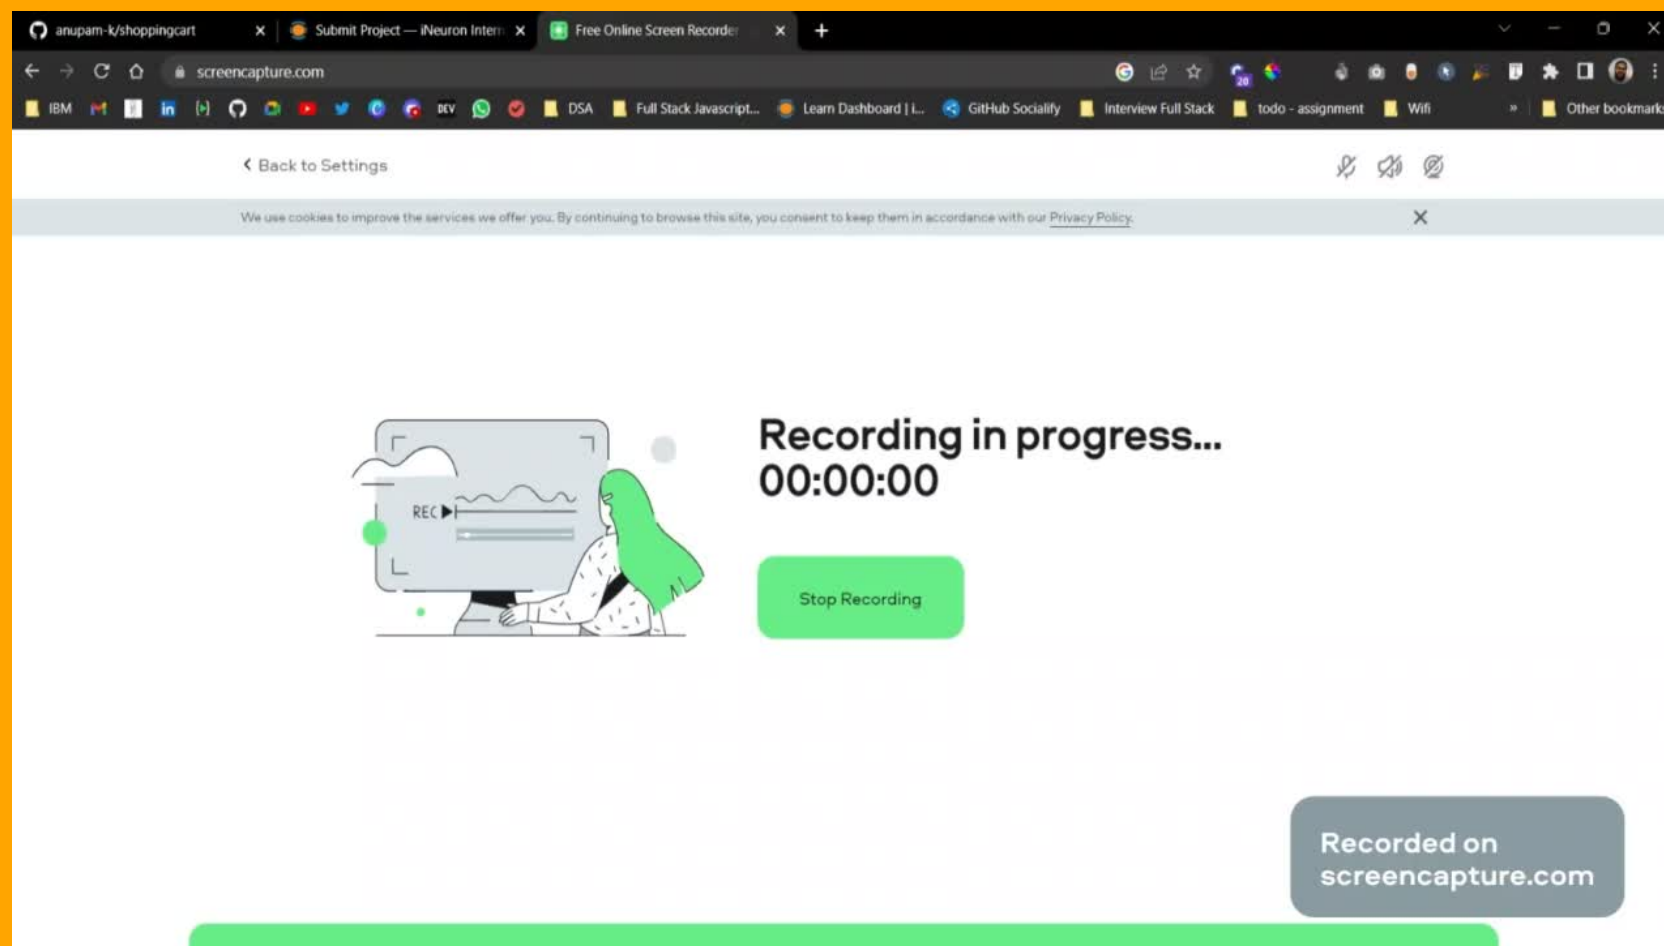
anupam-k/shoppingcart
Submit Project — iNeuron Intern
Free Online Screen Recorder
screencapture.com
IBM DSA Full Stack Javascript... Learn Dashboard | i... GitHub Socialify Interview Full Stack todo - assignment Wifi Other bookmarks

Back to Settings

We use cookies to improve the services we offer you. By continuing to browse this site, you consent to keep them in accordance with our Privacy Policy.

REC

Recording in progress...
00:00:00

Stop Recording

Recorded on screencapture.com